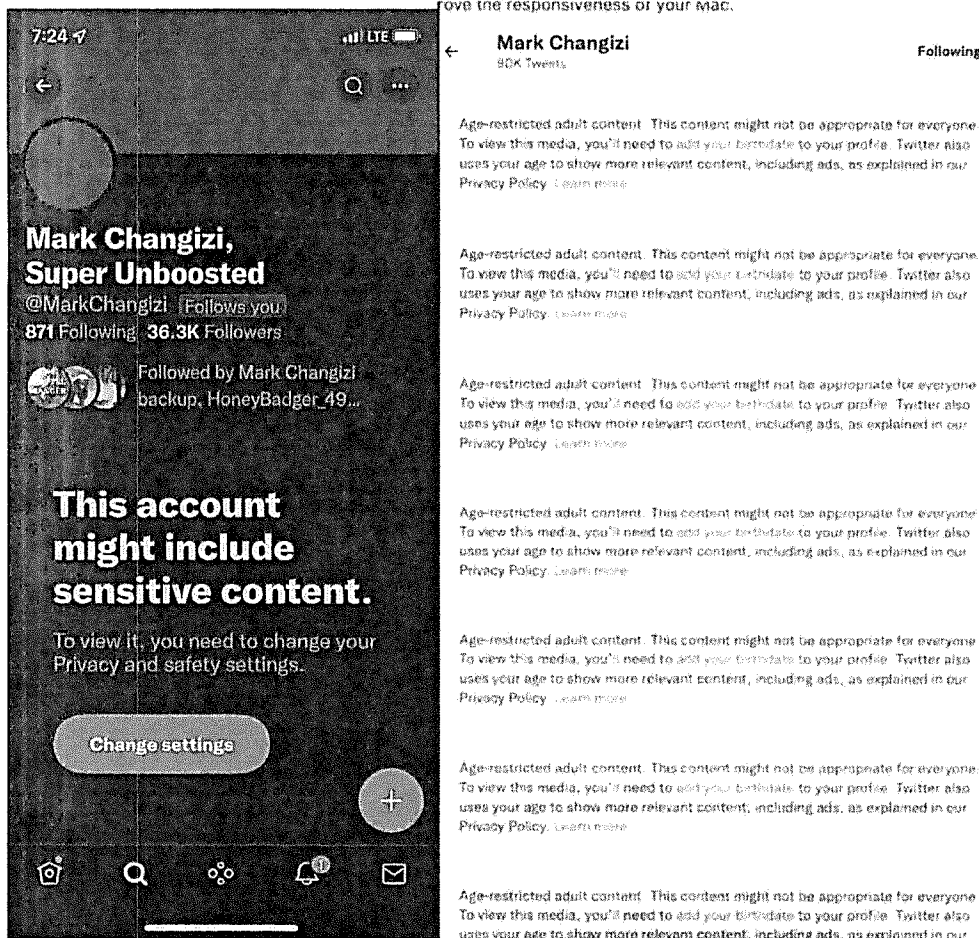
rove the responsiveness of your Mac.

7:24

LTE

Mark Changizi,
Super Unboosted
@MarkChangizi Follows you
871 Following 36.3K Followers

Followed by Mark Changizi backup, HoneyBadger_49...

This account might include sensitive content.

To view it, you need to change your Privacy and safety settings.

Change settings

Mark Changizi
90K Tweets

Following

Age-restricted adult content. This content might not be appropriate for everyone. To view this media, you'll need to add your birthdate to your profile. Twitter also uses your age to show more relevant content, including ads, as explained in our Privacy Policy. Learn more

Age-restricted adult content. This content might not be appropriate for everyone. To view this media, you'll need to add your birthdate to your profile. Twitter also uses your age to show more relevant content, including ads, as explained in our Privacy Policy. Learn more

Age-restricted adult content. This content might not be appropriate for everyone. To view this media, you'll need to add your birthdate to your profile. Twitter also uses your age to show more relevant content, including ads, as explained in our Privacy Policy. Learn more

Age-restricted adult content. This content might not be appropriate for everyone. To view this media, you'll need to add your birthdate to your profile. Twitter also uses your age to show more relevant content, including ads, as explained in our Privacy Policy. Learn more

Age-restricted adult content. This content might not be appropriate for everyone. To view this media, you'll need to add your birthdate to your profile. Twitter also uses your age to show more relevant content, including ads, as explained in our Privacy Policy. Learn more

Age-restricted adult content. This content might not be appropriate for everyone. To view this media, you'll need to add your birthdate to your profile. Twitter also uses your age to show more relevant content, including ads, as explained in our Privacy Policy. Learn more

Age-restricted adult content. This content might not be appropriate for everyone. To view this media, you'll need to add your birthdate to your profile. Twitter also uses your age to show more relevant content, including ads, as explained in our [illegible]